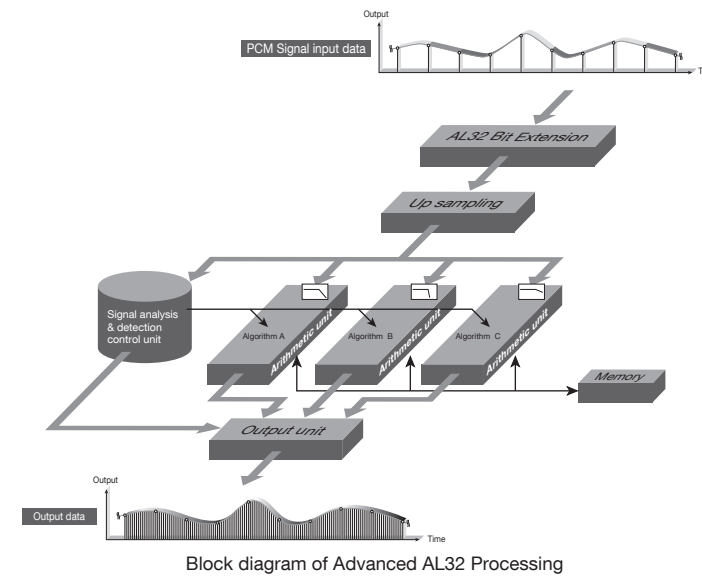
Output

PCM Signal input data

T

AL32 Bit Extension

Up sampling

Signal analysis & detection control unit

Algorithm A

Arithmetic unit

Algorithm B

Arithmetic unit

Algorithm C

Arithmetic unit

Memory

Output unit

Output

Output data

Time

Block diagram of Advanced AL32 Processing